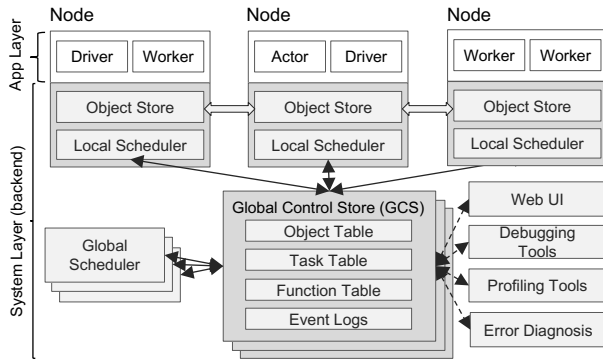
Node

Driver

Worker

Object Store

Local Scheduler

Node

Actor

Driver

Object Store

Local Scheduler

Node

Worker

Worker

Object Store

Local Scheduler

App Layer

System Layer (backend)

Global Scheduler

Global Control Store (GCS)

Object Table

Task Table

Function Table

Event Logs

Web UI

Debugging Tools

Profiling Tools

Error Diagnosis